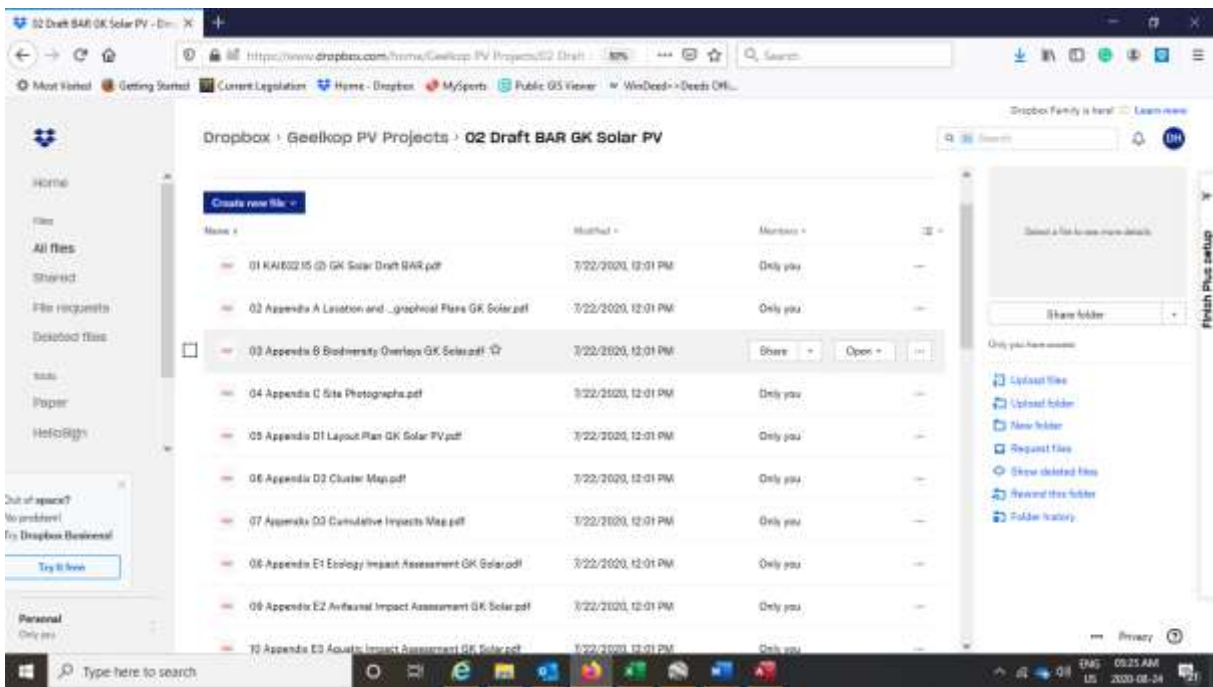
02 Draft BAR GK Solar PV - Dro ×

https://www.dropbox.com/home/Geelkop PV Projects/02 Draft | 80% | Search

Most Visited | Getting Started | Current Legislation | Home - Dropbox | MySports | Public GIS Viewer | WinDeed - Deeds Offi...

Dropbox Family is here! Learn more

Dropbox › Geelkop PV Projects › 02 Draft BAR GK Solar PV

Search

DH

Home

Files
All files
Shared
File requests
Deleted files

Tools
Paper
HelloSign

Out of space?
No problem!
Try Dropbox Business!
Try it free

Personal
Only you

Create new file

| Name | Modified | Members |
|---|---|---|
| 01 KAI80215 (2) GK Solar Draft BAR.pdf | 7/22/2020, 12:01 PM | Only you |
| 02 Appendix A Location and ...graphical Plans GK Solar.pdf | 7/22/2020, 12:01 PM | Only you |
| 03 Appendix B Biodiversity Overlays GK Solar.pdf | 7/22/2020, 12:01 PM | Share · Open |
| 04 Appendix C Site Photographs.pdf | 7/22/2020, 12:01 PM | Only you |
| 05 Appendix D1 Layout Plan GK Solar PV.pdf | 7/22/2020, 12:01 PM | Only you |
| 06 Appendix D2 Cluster Map.pdf | 7/22/2020, 12:01 PM | Only you |
| 07 Appendix D3 Cumulative Impacts Map.pdf | 7/22/2020, 12:01 PM | Only you |
| 08 Appendix E1 Ecology Impact Assessment GK Solar.pdf | 7/22/2020, 12:01 PM | Only you |
| 09 Appendix E2 Avifaunal Impact Assessment GK Solar.pdf | 7/22/2020, 12:01 PM | Only you |
| 10 Appendix E3 Aquatic Impact Assessment GK Solar.pdf | 7/22/2020, 12:01 PM | Only you |

Select a file to see more details

Share folder

Only you have access

Upload files
Upload folder
New folder
Request files
Show deleted files
Rewind this folder
Folder history

Finish Plus setup

Privacy

Type here to search

ENG US 09:25 AM 2020-08-24